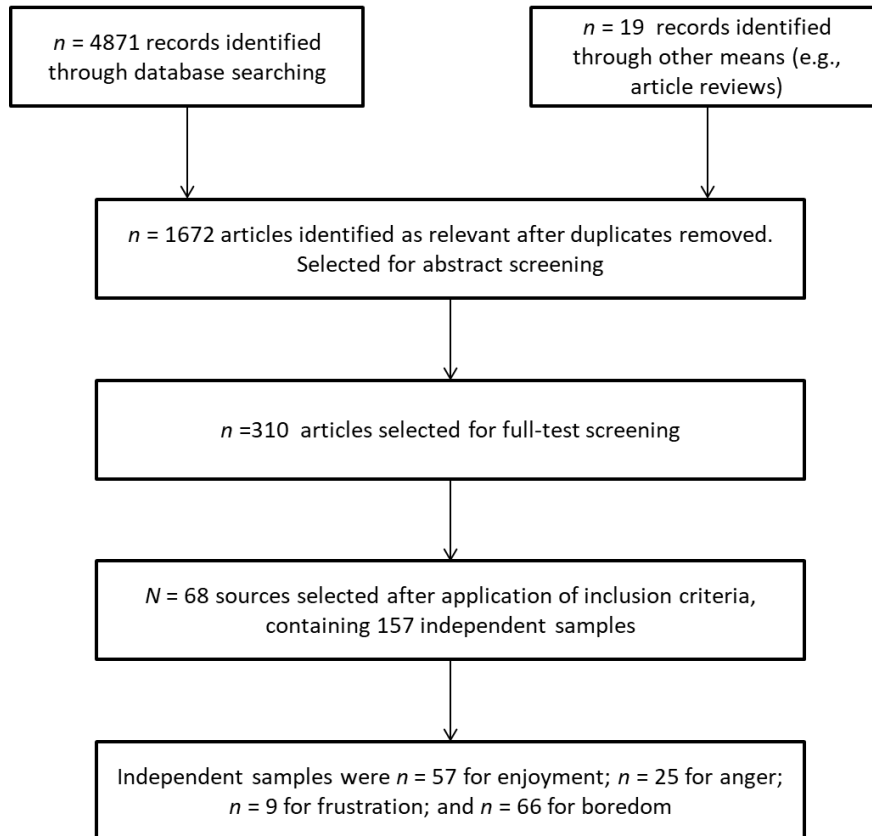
$n$ = 4871 records identified through database searching

$n$ = 19 records identified through other means (e.g., article reviews)

$n$ = 1672 articles identified as relevant after duplicates removed. Selected for abstract screening

$n$ =310 articles selected for full-test screening

$N$ = 68 sources selected after application of inclusion criteria, containing 157 independent samples

Independent samples were $n$ = 57 for enjoyment; $n$ = 25 for anger; $n$ = 9 for frustration; and $n$ = 66 for boredom